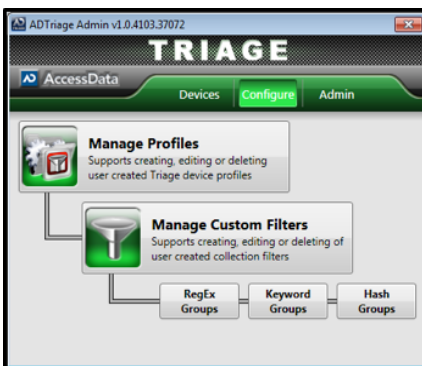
ADTriage Admin v1.0.4103.37072

TRIAGE

AccessData

Devices Configure Admin

Manage Profiles
Supports creating, editing or deleting user created Triage device profiles

Manage Custom Filters
Supports creating, editing or deleting of user created collection filters

RegEx Groups

Keyword Groups

Hash Groups